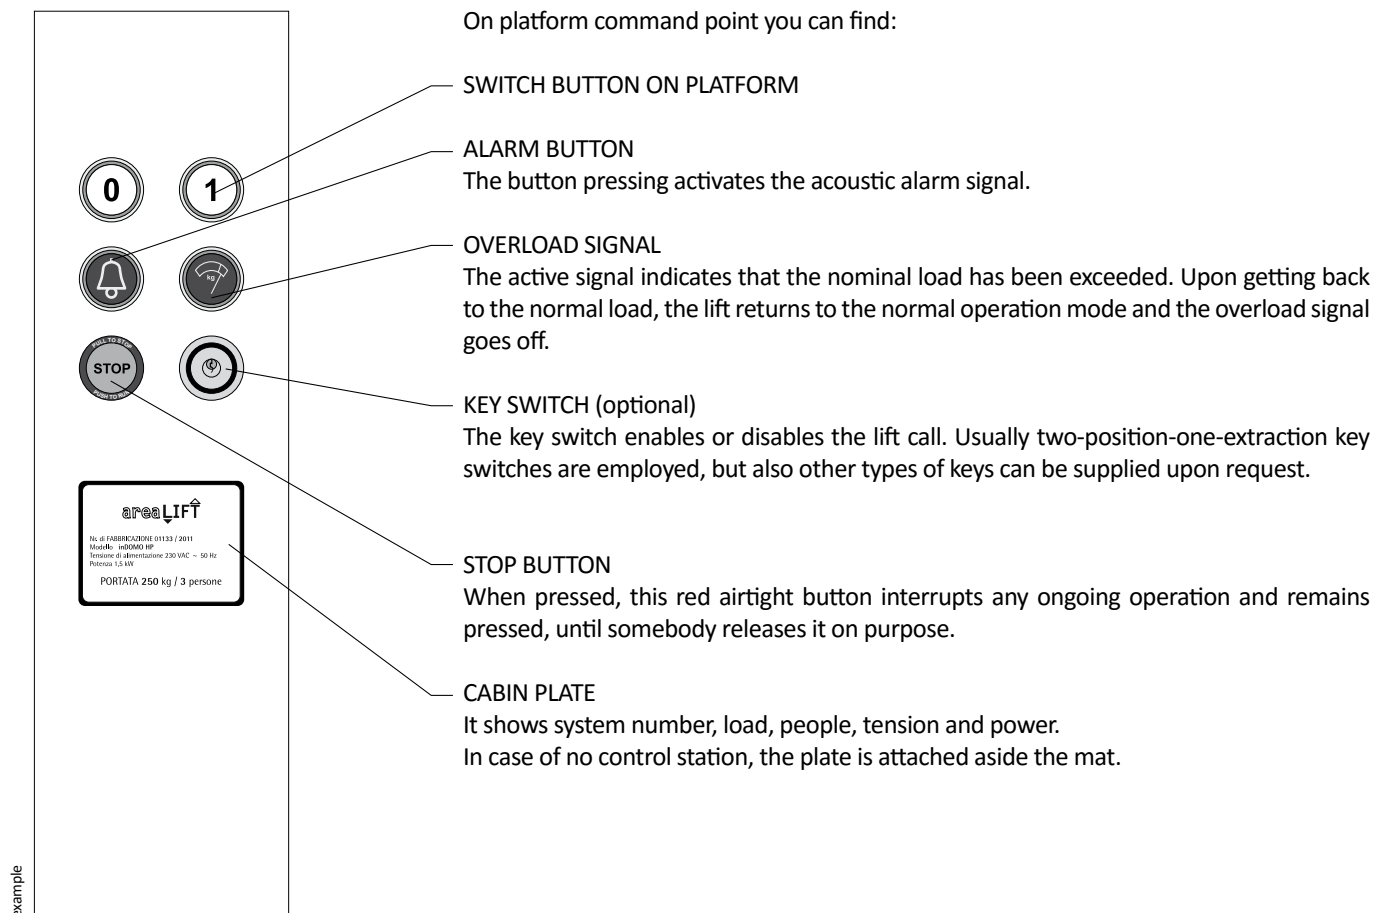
0
1
kg
PULL TO STOP
STOP
PUSH TO RUN

areaLIFT
N. di FABBRICAZIONE 01133 / 2011
Modello inDOMO HP
Tensione di alimentazione 230 VAC ~ 50 Hz
Potenza 1,5 kW
PORTATA 250 kg / 3 persone

example

On platform command point you can find:

SWITCH BUTTON ON PLATFORM

ALARM BUTTON
The button pressing activates the acoustic alarm signal.

OVERLOAD SIGNAL
The active signal indicates that the nominal load has been exceeded. Upon getting back to the normal load, the lift returns to the normal operation mode and the overload signal goes off.

KEY SWITCH (optional)
The key switch enables or disables the lift call. Usually two-position-one-extraction key switches are employed, but also other types of keys can be supplied upon request.

STOP BUTTON
When pressed, this red airtight button interrupts any ongoing operation and remains pressed, until somebody releases it on purpose.

CABIN PLATE
It shows system number, load, people, tension and power.
In case of no control station, the plate is attached aside the mat.